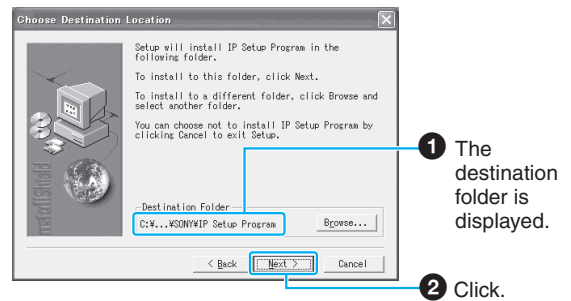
Choose Destination Location

Setup will install IP Setup Program in the following folder.

To install to this folder, click Next.

To install to a different folder, click Browse and select another folder.

You can choose not to install IP Setup Program by clicking Cancel to exit Setup.

InstallShield

Destination Folder

C:¥...¥SONY¥IP Setup Program

Browse...

< Back

Next >

Cancel

1 The destination folder is displayed.

2 Click.